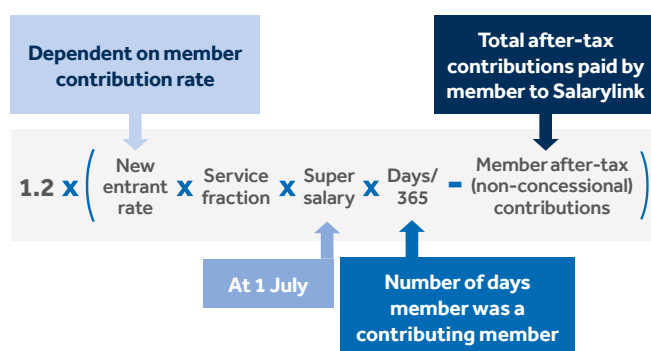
Dependent on member contribution rate

Total after-tax contributions paid by member to Salarylink

1.2 x ( New entrant rate x Service fraction x Super salary x Days/ 365 - Member after-tax (non-concessional) contributions )

At 1 July

Number of days member was a contributing member